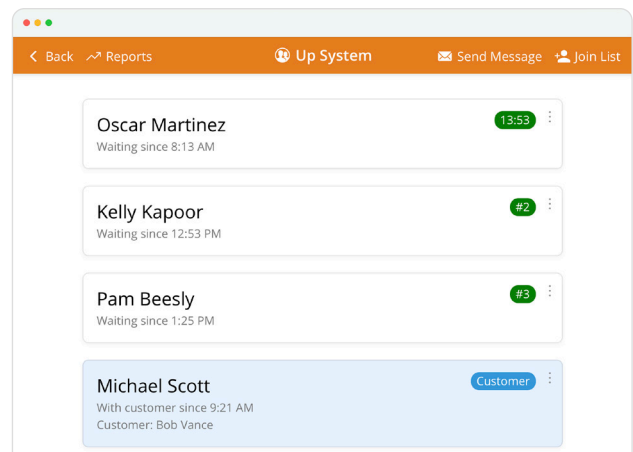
Back Reports Up System Send Message Join List

Oscar Martinez
Waiting since 8:13 AM
13:53

Kelly Kapoor
Waiting since 12:53 PM
#2

Pam Beesly
Waiting since 1:25 PM
#3

Michael Scott
With customer since 9:21 AM
Customer: Bob Vance
Customer